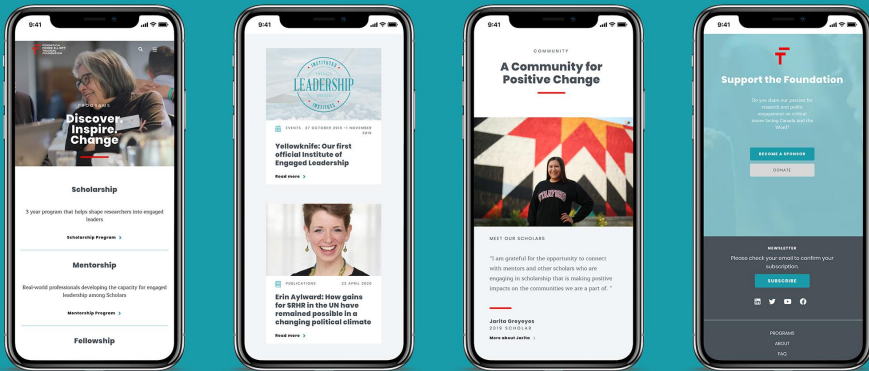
9:41

PROGRAMS

Discover. Inspire. Change

Scholarship

3 year program that helps shape researchers into engaged leaders

Scholarship Program >

Mentorship

Real-world professionals developing the capacity for engaged leadership among Scholars

Mentorship Program >

Fellowship

9:41

INSTITUTE LEADERSHIP INSTITUT

EVENTS 27 OCTOBER 2019 - 1 NOVEMBER 2019

Yellowknife: Our first official Institute of Engaged Leadership

Read more >

PUBLICATIONS 23 APRIL 2020

Erin Aylward: How gains for SRHR in the UN have remained possible in a changing political climate

Read more >

9:41

COMMUNITY

A Community for Positive Change

MEET OUR SCHOLARS

"I am grateful for the opportunity to connect with mentors and other scholars who are engaging in scholarship that is making positive impacts on the communities we are a part of. "

Jarita Greyeyes
2019 SCHOLAR

More about Jarita >

9:41

Support the Foundation

Do you share our passion for research and public engagement on critical issues facing Canada and the World?

BECOME A SPONSOR

DONATE

NEWSLETTER

Please check your email to confirm your subscription.

SUBSCRIBE

PROGRAMS

ABOUT

FAQ